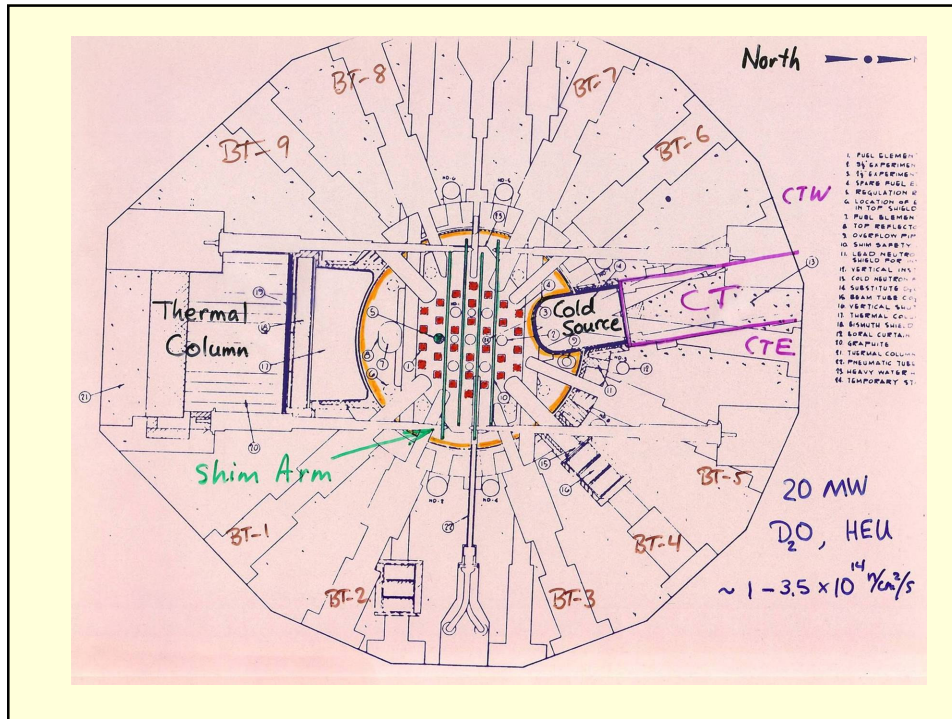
North

BT-8

BT-7

BT-9

BT-6

CTW

CT

CTE

Cold Source

Thermal Column

Shim Arm

BT-5

BT-1

BT-4

BT-2

BT-3

20 MW

$D_2O$, HEU

$\sim 1-3.5\times10^{14}$ n/cm²/s

1. FUEL ELEMEN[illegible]
2. 3½" EXPERIMEN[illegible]
3. 3½" EXPERIMEN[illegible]
4. SPARE FUEL E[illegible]
5. REGULATION R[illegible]
6. LOCATION OF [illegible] IN TOP SHIELD
7. FUEL ELEMEN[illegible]
8. TOP REFLECTO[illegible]
9. OVERFLOW PIP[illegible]
10. SHIM SAFETY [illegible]
11. LEAD NEUTRO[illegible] SHIELD FOR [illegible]
12. VERTICAL INS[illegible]
13. COLD NEUTRON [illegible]
14. SUBSTITUTE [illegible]
15. BEAM TUBE C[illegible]
16. VERTICAL SU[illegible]
17. THERMAL CO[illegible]
18. BISMUTH SHIEL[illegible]
19. BORAL CURTAIN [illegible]
20. GRAPHITE
21. THERMAL COLUM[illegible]
22. PNEUMATIC TUBE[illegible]
23. HEAVY WATER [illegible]
24. TEMPORARY ST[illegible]